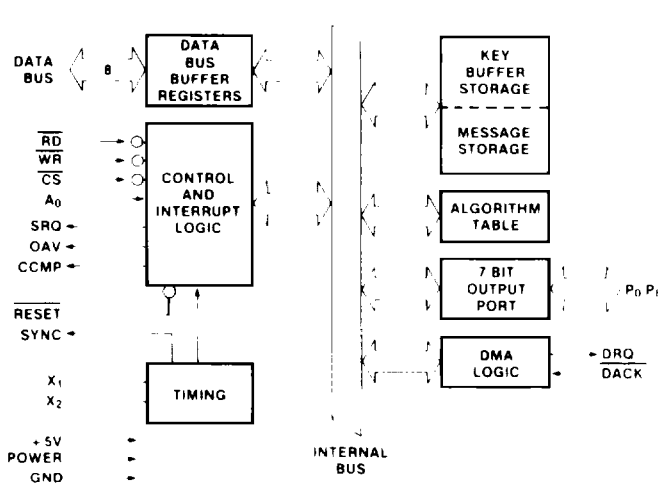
DATA BUS

8

DATA BUS BUFFER REGISTERS

$\overline{RD}$
$\overline{WR}$
$\overline{CS}$
$A_0$
SRQ
OAV
CCMP

CONTROL AND INTERRUPT LOGIC

$\overline{RESET}$
SYNC

$X_1$
$X_2$

TIMING

+5V
POWER
GND

INTERNAL BUS

KEY BUFFER STORAGE

MESSAGE STORAGE

ALGORITHM TABLE

7 BIT OUTPUT PORT

$P_0$ $P_1$

DMA LOGIC

DRQ
$\overline{DACK}$